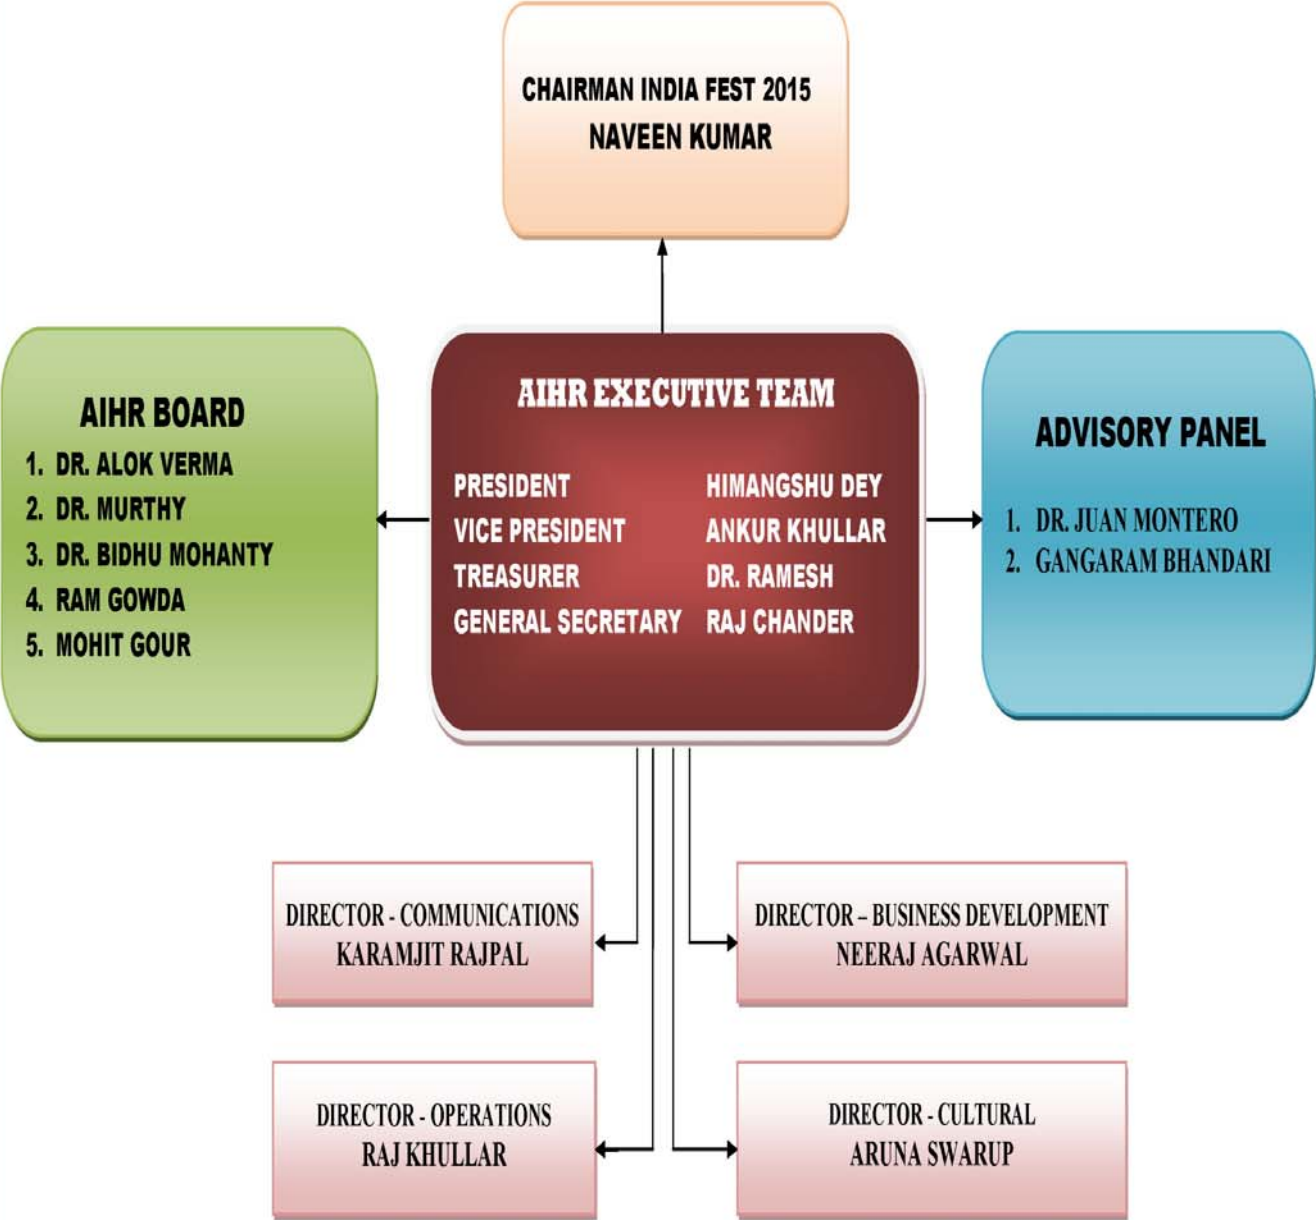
CHAIRMAN INDIA FEST 2015
NAVEEN KUMAR

AIHR BOARD
1. DR. ALOK VERMA
2. DR. MURTHY
3. DR. BIDHU MOHANTY
4. RAM GOWDA
5. MOHIT GOUR

AIHR EXECUTIVE TEAM

| | |
|---|---|
| PRESIDENT | HIMANGSHU DEY |
| VICE PRESIDENT | ANKUR KHULLAR |
| TREASURER | DR. RAMESH |
| GENERAL SECRETARY | RAJ CHANDER |

ADVISORY PANEL
1. DR. JUAN MONTERO
2. GANGARAM BHANDARI

DIRECTOR - COMMUNICATIONS
KARAMJIT RAJPAL

DIRECTOR – BUSINESS DEVELOPMENT
NEERAJ AGARWAL

DIRECTOR - OPERATIONS
RAJ KHULLAR

DIRECTOR - CULTURAL
ARUNA SWARUP